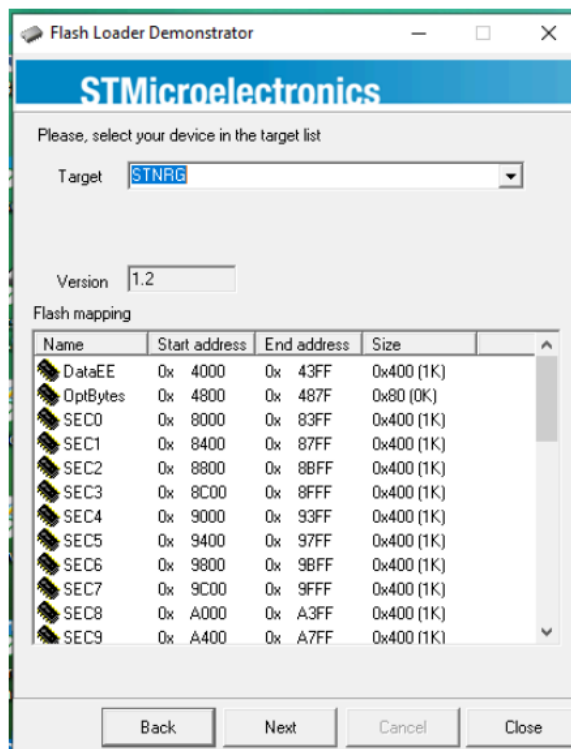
Flash Loader Demonstrator

STMicroelectronics

Please, select your device in the target list

Target STNRG

Version 1.2

Flash mapping

| Name | Start address | End address | Size |
|---|---|---|---|
| DataEE | 0x 4000 | 0x 43FF | 0x400 (1K) |
| OptBytes | 0x 4800 | 0x 487F | 0x80 (0K) |
| SEC0 | 0x 8000 | 0x 83FF | 0x400 (1K) |
| SEC1 | 0x 8400 | 0x 87FF | 0x400 (1K) |
| SEC2 | 0x 8800 | 0x 8BFF | 0x400 (1K) |
| SEC3 | 0x 8C00 | 0x 8FFF | 0x400 (1K) |
| SEC4 | 0x 9000 | 0x 93FF | 0x400 (1K) |
| SEC5 | 0x 9400 | 0x 97FF | 0x400 (1K) |
| SEC6 | 0x 9800 | 0x 9BFF | 0x400 (1K) |
| SEC7 | 0x 9C00 | 0x 9FFF | 0x400 (1K) |
| SEC8 | 0x A000 | 0x A3FF | 0x400 (1K) |
| SEC9 | 0x A400 | 0x A7FF | 0x400 (1K) |

Back Next Cancel Close